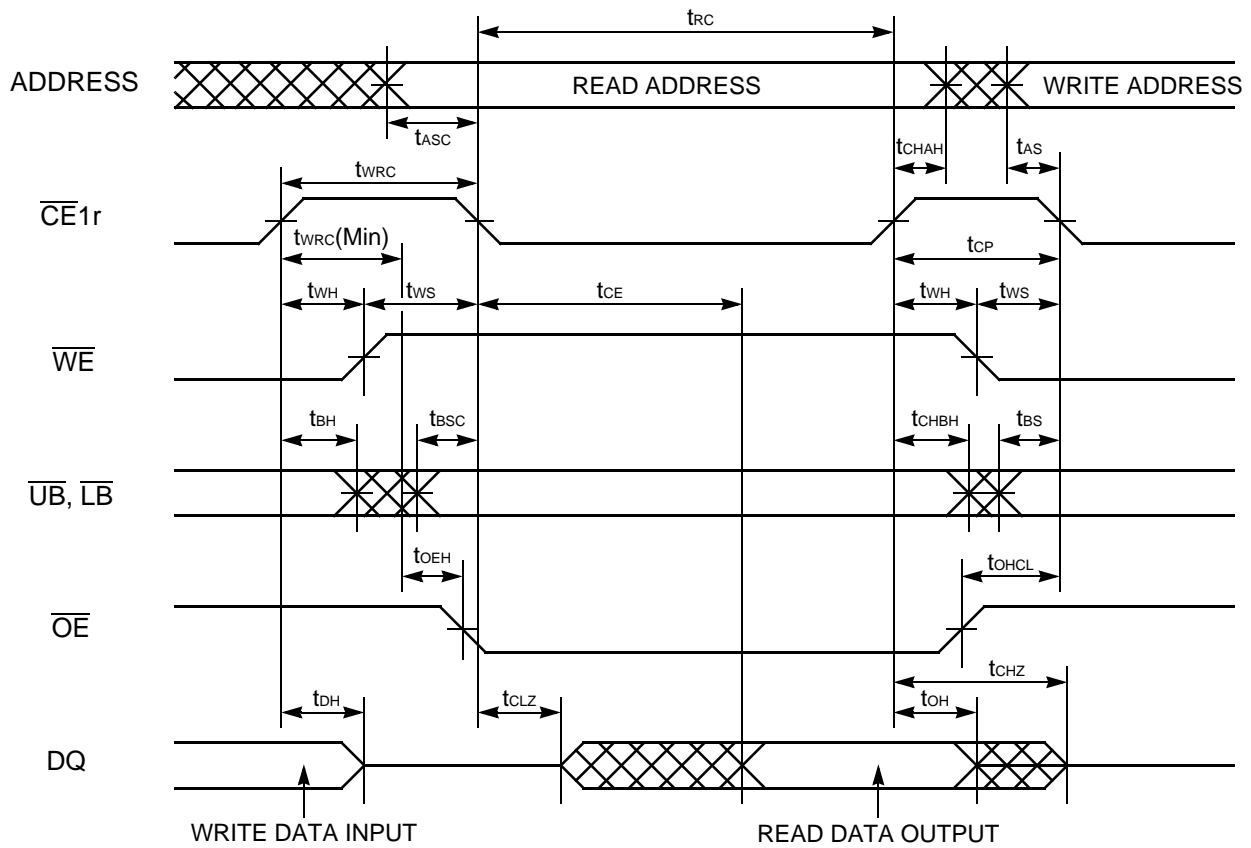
$t_{RC}$

ADDRESS

READ ADDRESS

WRITE ADDRESS

$t_{ASC}$

$t_{CHAH}$

$t_{AS}$

$\overline{CE}1r$

$t_{WRC}$

$t_{WRC}$(Min)

$t_{CP}$

$t_{WH}$

$t_{WS}$

$t_{CE}$

$t_{WH}$

$t_{WS}$

$\overline{WE}$

$t_{BH}$

$t_{BSC}$

$t_{CHBH}$

$t_{BS}$

$\overline{UB}$, $\overline{LB}$

$t_{OEH}$

$t_{OHCL}$

$\overline{OE}$

$t_{CHZ}$

$t_{DH}$

$t_{CLZ}$

$t_{OH}$

DQ

WRITE DATA INPUT

READ DATA OUTPUT